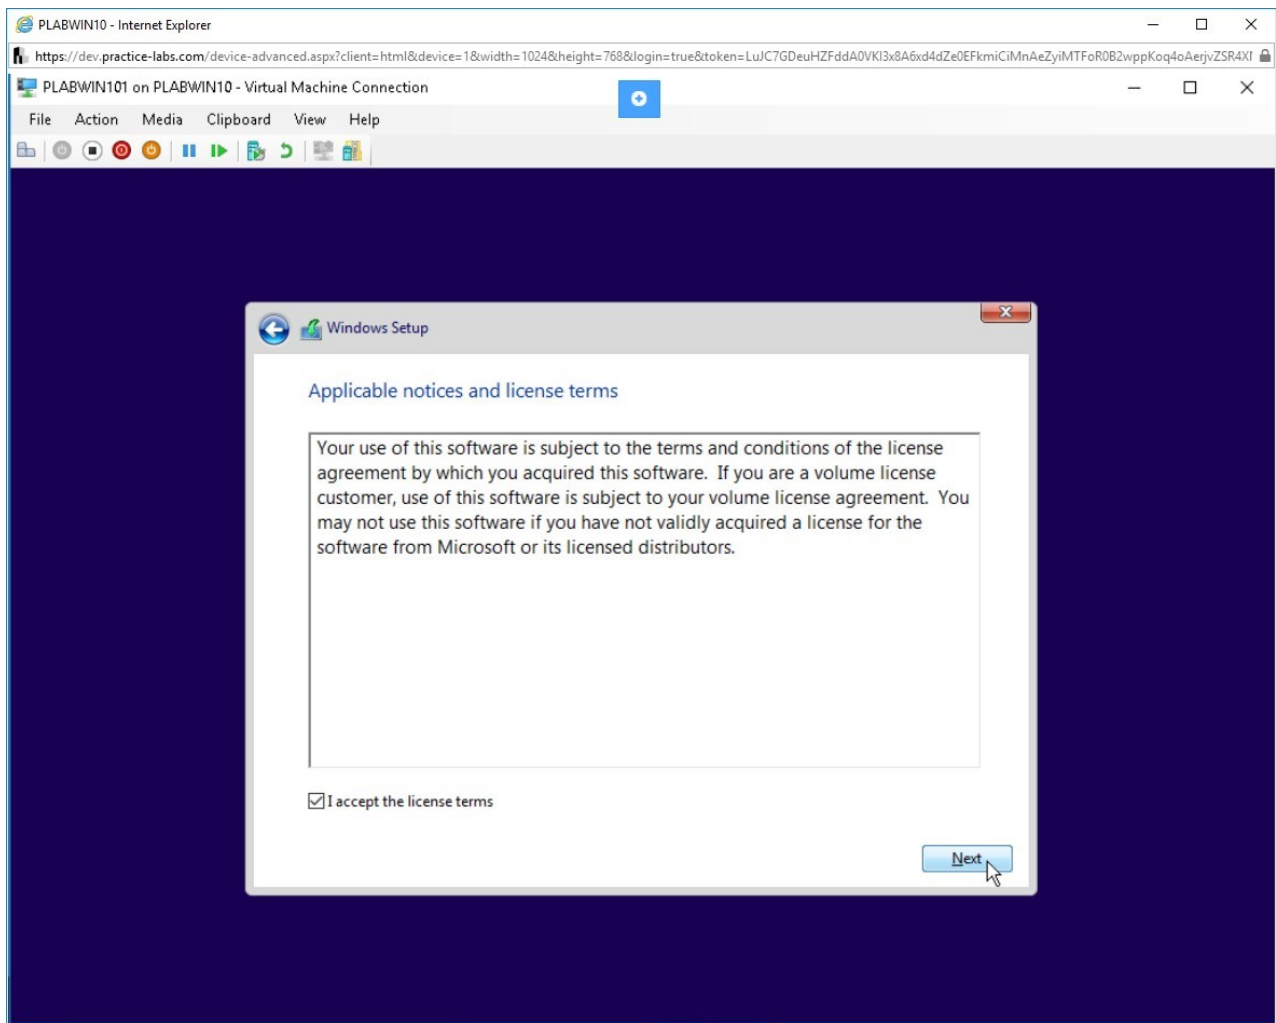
PLABWIN10 - Internet Explorer

https://dev.practice-labs.com/device-advanced.aspx?client=html&device=1&width=1024&height=768&login=true&token=LuJC7GDeuHZFddA0VKI3x8A6xd4dZe0EFkmiCiMnAeZyiMTFoR0B2wppKoq4oAerjvZSR4XI

PLABWIN101 on PLABWIN10 - Virtual Machine Connection

File Action Media Clipboard View Help

Windows Setup

Applicable notices and license terms

Your use of this software is subject to the terms and conditions of the license agreement by which you acquired this software. If you are a volume license customer, use of this software is subject to your volume license agreement. You may not use this software if you have not validly acquired a license for the software from Microsoft or its licensed distributors.

I accept the license terms

Next